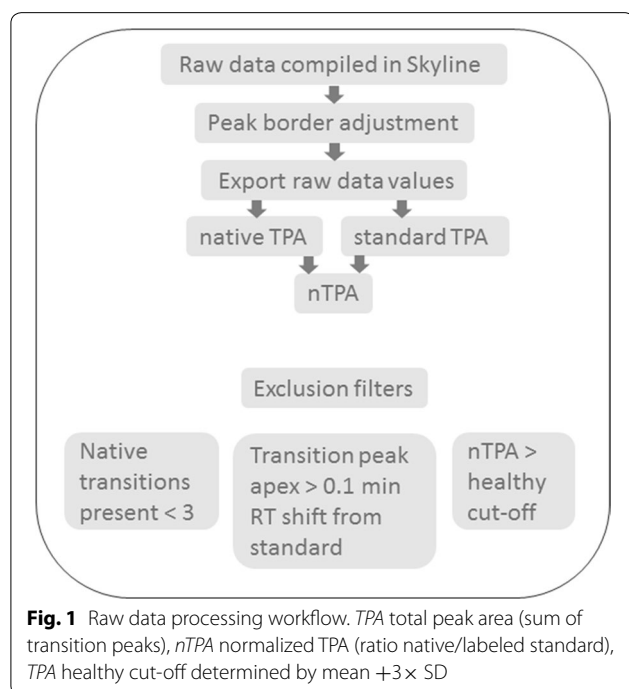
Raw data compiled in Skyline

Peak border adjustment

Export raw data values

native TPA

standard TPA

nTPA

Exclusion filters

Native transitions present < 3

Transition peak apex > 0.1 min RT shift from standard

nTPA > healthy cut-off

**Fig. 1** Raw data processing workflow. *TPA* total peak area (sum of transition peaks), *nTPA* normalized TPA (ratio native/labeled standard), *TPA* healthy cut-off determined by mean $+3\times$ SD